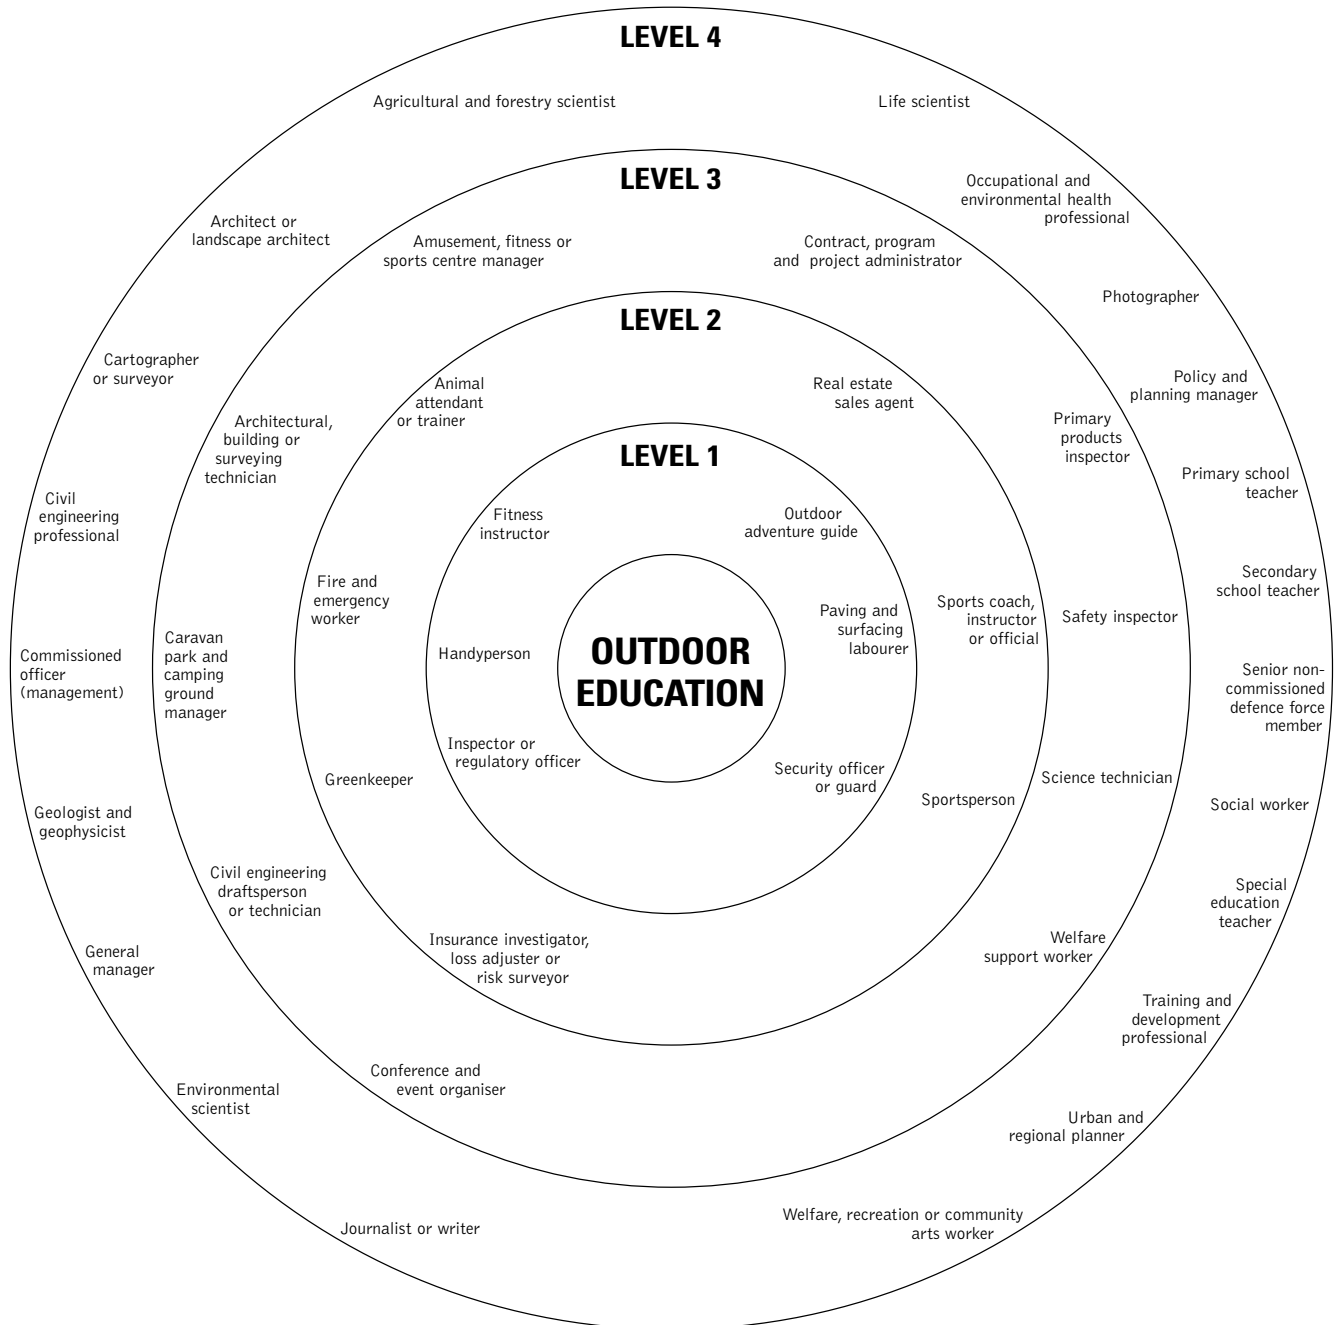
LEVEL 4

Agricultural and forestry scientist

Life scientist

LEVEL 3

Occupational and environmental health professional

Architect or landscape architect

Amusement, fitness or sports centre manager

Contract, program and project administrator

Photographer

LEVEL 2

Cartographer or surveyor

Animal attendant or trainer

Real estate sales agent

Policy and planning manager

Architectural, building or surveying technician

Primary products inspector

LEVEL 1

Primary school teacher

Civil engineering professional

Fitness instructor

Outdoor adventure guide

Secondary school teacher

Fire and emergency worker

Paving and surfacing labourer

Sports coach, instructor or official

Safety inspector

Commissioned officer (management)

Caravan park and camping ground manager

Handyperson

OUTDOOR EDUCATION

Senior non-commissioned defence force member

Inspector or regulatory officer

Security officer or guard

Greenkeeper

Science technician

Sportsperson

Social worker

Geologist and geophysicist

Civil engineering draftsperson or technician

Special education teacher

Insurance investigator, loss adjuster or risk surveyor

Welfare support worker

General manager

Training and development professional

Conference and event organiser

Environmental scientist

Urban and regional planner

Journalist or writer

Welfare, recreation or community arts worker